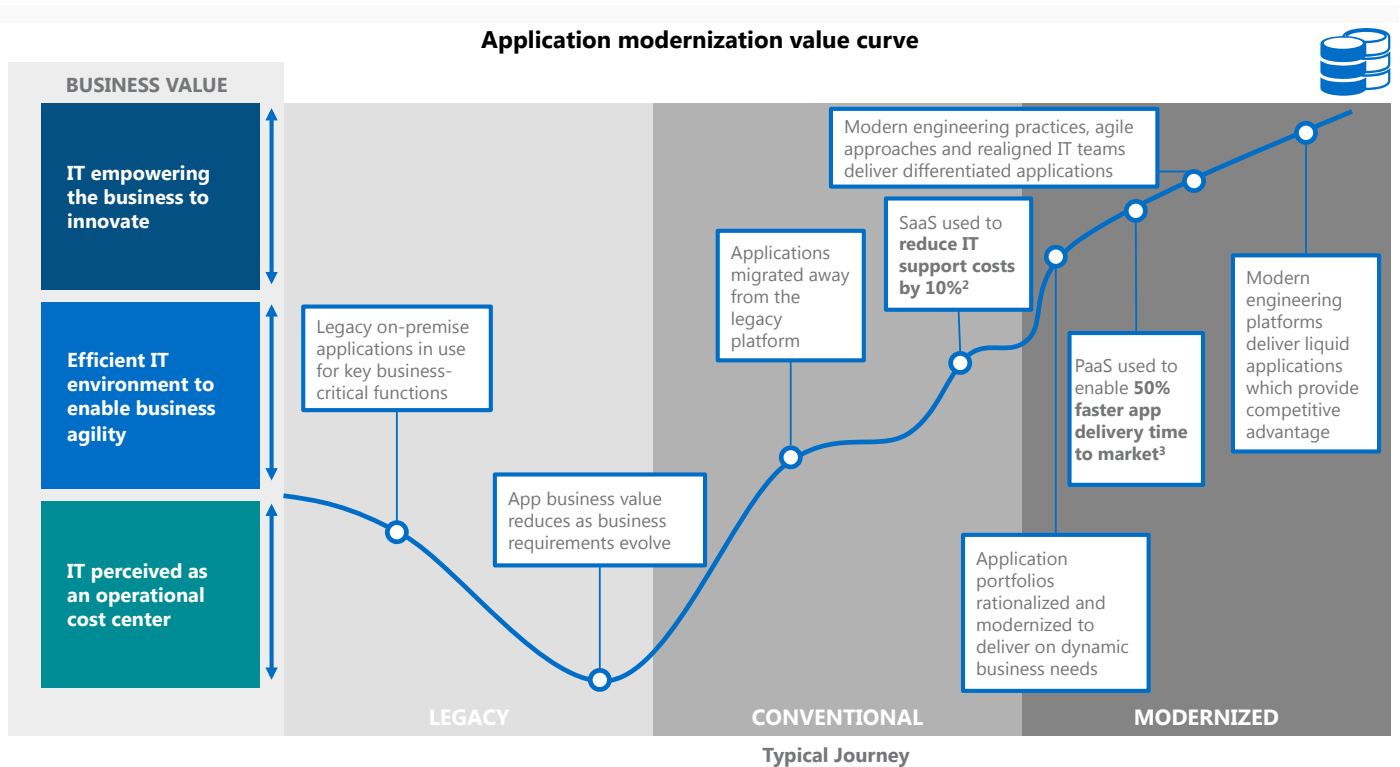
Application modernization value curve

BUSINESS VALUE

IT empowering the business to innovate

Efficient IT environment to enable business agility

IT perceived as an operational cost center

Legacy on-premise applications in use for key business-critical functions

App business value reduces as business requirements evolve

Applications migrated away from the legacy platform

SaaS used to **reduce IT support costs by 10%$^2$**

Modern engineering practices, agile approaches and realigned IT teams deliver differentiated applications

PaaS used to enable **50% faster app delivery time to market$^3$**

Modern engineering platforms deliver liquid applications which provide competitive advantage

Application portfolios rationalized and modernized to deliver on dynamic business needs

LEGACY

CONVENTIONAL

MODERNIZED

Typical Journey